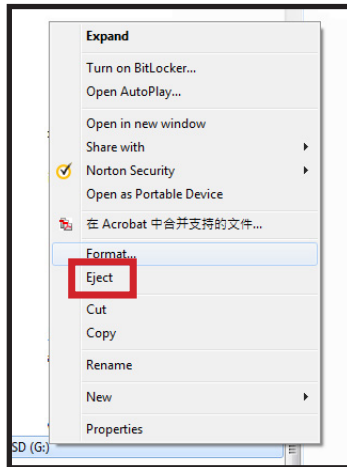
Expand

Turn on BitLocker...
Open AutoPlay...

Open in new window
Share with
Norton Security
Open as Portable Device

在 Acrobat 中合并支持的文件...

Format...
Eject

Cut
Copy

Rename

New

Properties

SD (G:)